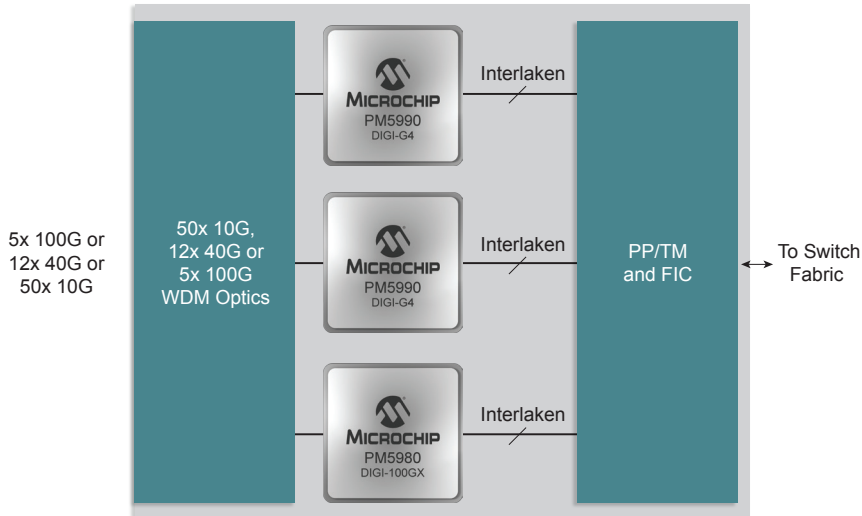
5x 100G or
12x 40G or
50x 10G

50x 10G,
12x 40G or
5x 100G
WDM Optics

MICROCHIP
PM5990
DIGI-G4

Interlaken

MICROCHIP
PM5990
DIGI-G4

Interlaken

MICROCHIP
PM5980
DIGI-100GX

Interlaken

PP/TM
and FIC

To Switch
Fabric